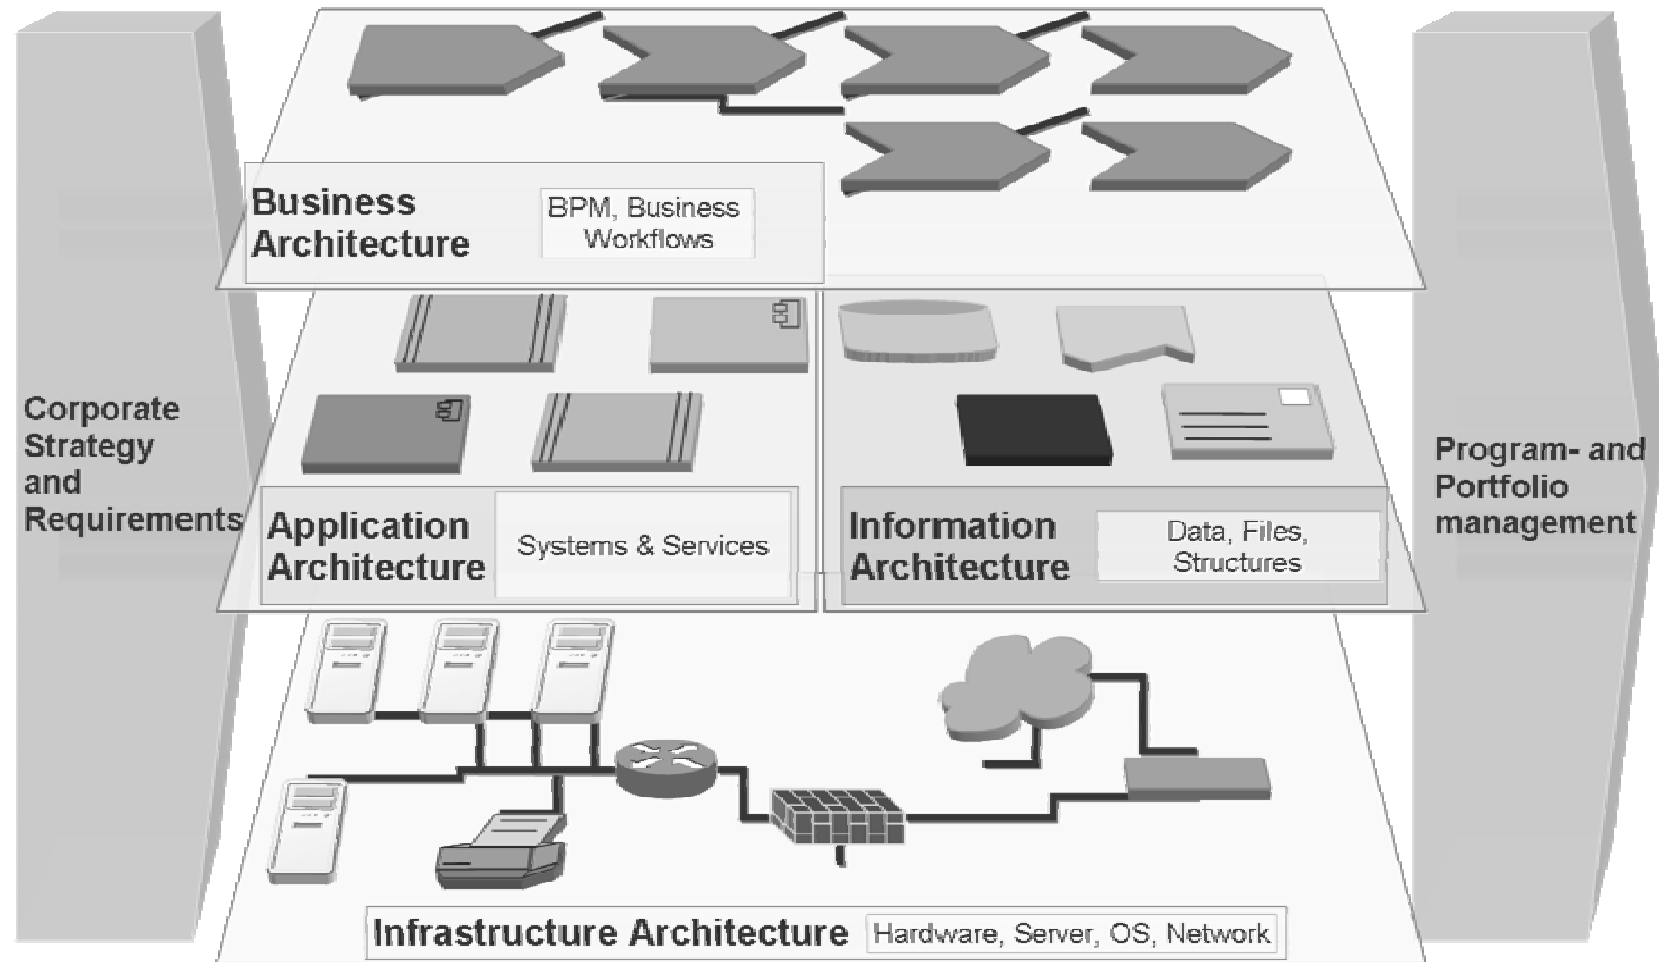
Business Architecture

BPM, Business Workflows

Corporate Strategy and Requirements

Application Architecture

Systems & Services

Information Architecture

Data, Files, Structures

Program- and Portfolio management

Infrastructure Architecture

Hardware, Server, OS, Network